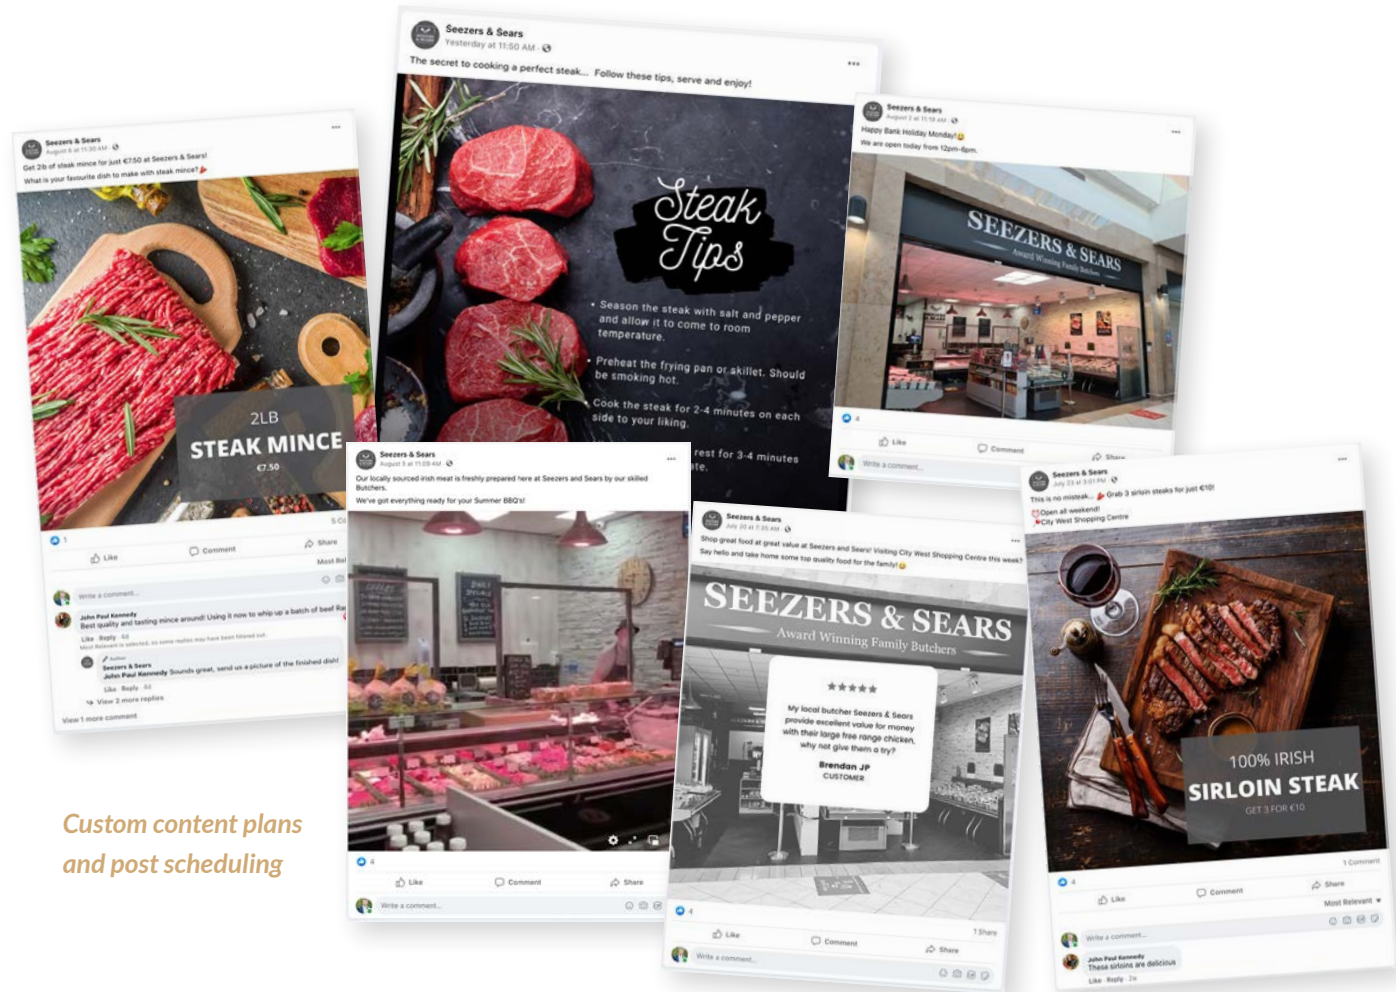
Seezers & Sears
August 6 at 11:30 AM
Get 2lb of steak mince for just €7.50 at Seezers & Sears!
What is your favourite dish to make with steak mince?

2LB
STEAK MINCE
€7.50

Like Comment Share
Most Relevant
Write a comment...
John Paul Kennedy
Best quality and tasting mince around! Using it now to whip up a batch of beef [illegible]
Like Reply
Seezers & Sears
John Paul Kennedy Sounds great, send us a picture of the finished dish!
Like Reply
View 2 more replies
View 1 more comment

Seezers & Sears
Yesterday at 11:50 AM
The secret to cooking a perfect steak... Follow these tips, serve and enjoy!

Steak Tips
• Season the steak with salt and pepper and allow it to come to room temperature.
• Preheat the frying pan or skillet. Should be smoking hot.
• Cook the steak for 2-4 minutes on each side to your liking.
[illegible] rest for 3-4 minutes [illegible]te.

Seezers & Sears
August 2 at 11:18 AM
Happy Bank Holiday Monday!
We are open today from 12pm-6pm.

SEEZERS & SEARS
Award Winning Family Butchers

Like Comment Share
Write a comment...

Seezers & Sears
August 3 at 11:09 AM
Our locally sourced Irish meat is freshly prepared here at Seezers and Sears by our skilled Butchers.
We've got everything ready for your Summer BBQ's!

Like Comment Share
Write a comment...

Seezers & Sears
July 30 at 7:35 AM
Shop great food at great value at Seezers and Sears! Visiting City West Shopping Centre this week? Say hello and take home some top quality food for the family!

SEEZERS & SEARS
Award Winning Family Butchers

★★★★★
My local butcher Seezers & Sears provide excellent value for money with their large free range chicken, why not give them a try?
Brendan JP
CUSTOMER

1 Share
Like Comment Share
Write a comment...

Seezers & Sears
July 23 at 3:01 PM
This is no misteak... Grab 3 sirloin steaks for just €10!
Open all weekend!
City West Shopping Centre

100% IRISH
SIRLOIN STEAK
GET 3 FOR €10

1 Comment
Like Comment Share
Most Relevant
Write a comment...
John Paul Kennedy
These sirloins are delicious
Like Reply

Custom content plans and post scheduling